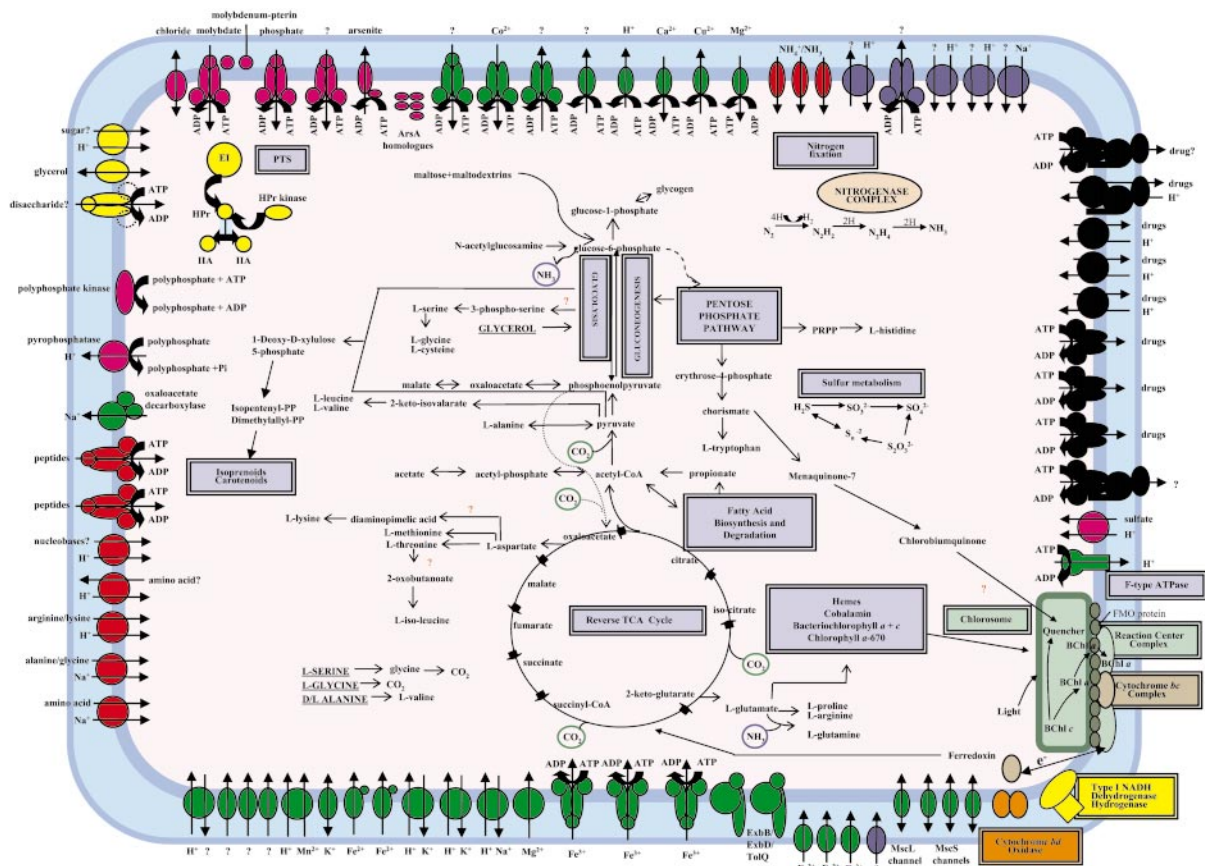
molybdenum-pterin

chloride molybdate phosphate ? arsenite ? $Co^{2+}$ ? ? $H^+$ $Ca^{2+}$ $Co^{2+}$ $Mg^{2+}$ $NH_4^+/NH_3$ ? $H^+$ ? ? $H^+$ ? $H^+$ ? $Na^+$

ADP ATP ADP ATP ADP ATP ADP ATP ATP ADP ATP ADP ATP ADP ATP ADP ATP ADP ATP ADP ATP ADP ADP ATP

ArsA homologues

sugar? $H^+$ glycerol disaccharide? ATP ADP

EI PTS HPr HPr kinase IIA IIA

polyphosphate kinase polyphosphate + ATP polyphosphate + ADP

pyrophosphatase $H^+$ polyphosphate polyphosphate +Pi

oxaloacetate decarboxylase $Na^+$

peptides ATP ADP
peptides ATP ADP
nucleobases? $H^+$
amino acid? $H^+$
arginine/lysine $H^+$
alanine/glycine $Na^+$
amino acid $Na^+$

Nitrogen fixation

NITROGENASE COMPLEX

4H $H_2$ 2H 2H
$N_2$ $N_2H_2$ $N_2H_4$ $NH_3$

maltose+maltodextrins glycogen glucose-1-phosphate
N-acetylglucosamine glucose-6-phosphate
$NH_3$
GLYCOLYSIS GLUCONEOGENESIS
PENTOSE PHOSPHATE PATHWAY PRPP L-histidine
L-serine 3-phospho-serine ?
GLYCEROL
L-glycine L-cysteine
1-Deoxy-D-xylulose 5-phosphate
Isopentenyl-PP Dimethylallyl-PP
Isoprenoids Carotenoids
L-leucine L-valine 2-keto-isovalarate
malate oxaloacetate phosphoenolpyruvate
erythrose-4-phosphate
Sulfur metabolism
$H_2S$ $SO_3^{-2}$ $SO_4^{2-}$ $S_0^{-2}$ $S_2O_3^{2-}$
chorismate
L-alanine pyruvate
$CO_2$
L-tryptophan
acetate acetyl-phosphate acetyl-CoA propionate
Menaquinone-7
$CO_2$
Fatty Acid Biosynthesis and Degradation
L-lysine diaminopimelic acid ?
L-methionine L-threonine L-aspartate
? 2-oxobutanoate L-iso-leucine
oxaloacetate citrate malate fumarate iso-citrate succinate succinyl-CoA 2-keto-glutarate
Reverse TCA Cycle
$CO_2$ $CO_2$
Chlorobiumquinone
?
Hemes Cobalamin Bacteriochlorophyll $a + c$ Chlorophyll $a$-670
Chlorosome
L-SERINE glycine $CO_2$
L-GLYCINE $CO_2$
D/L ALANINE L-valine
L-glutamate L-proline L-arginine L-glutamine
$NH_3$
Ferredoxin
Light
Quencher BChl BChl $a$ BChl $a$ BChl $c$
FMO protein
Reaction Center Complex
Cytochrome $bc$ Complex
$e^-$
Type I NADH Dehydrogenase Hydrogenase
Cytochrome $bd$ Oxidase

ATP ADP drug?
drugs $H^+$
drugs $H^+$ drugs $H^+$ drugs $H^+$
ATP ADP drugs
ATP ADP drugs
ATP ADP drugs
ATP ADP ?
sulfate $H^+$
ATP ADP $H^+$
F-type ATPase

ADP ATP ADP ATP ADP ATP
$H^+$ ? ? ? ? $H^+$ $Mn^{2+}$ $K^+$ $Fe^{2+}$ $Fe^{2+}$ $H^+$ $K^+$ $H^+$ $K^+$ $H^+$ $Na^+$ $Mg^{2+}$ $Fe^{3+}$ $Fe^{3+}$ $Fe^{3+}$
ExbB/ ExbD/ TolQ
MscL channel MscS channels